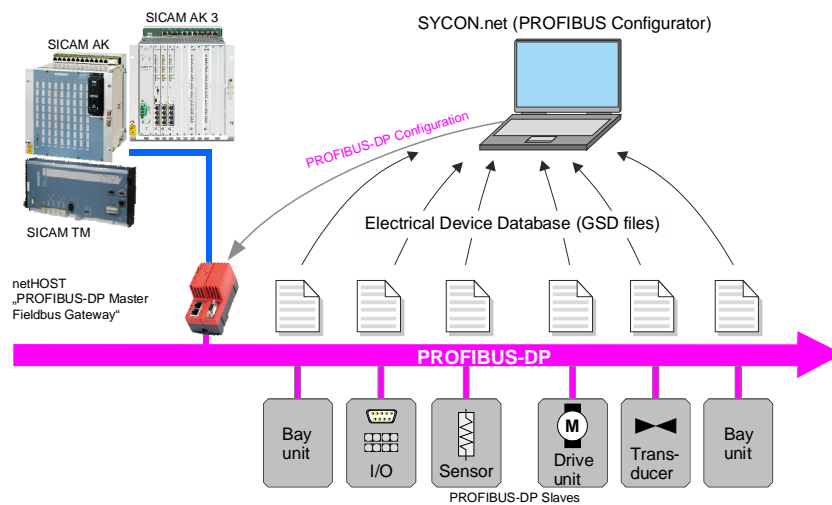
SICAM AK 3

SICAM AK

SICAM TM

SYCON.net (PROFIBUS Configurator)

PROFIBUS-DP Configuration

Electrical Device Database (GSD files)

netHOST
„PROFIBUS-DP Master Fieldbus Gateway“

PROFIBUS-DP

Bay unit

I/O

Sensor

M

Drive unit

Transducer

Bay unit

PROFIBUS-DP Slaves